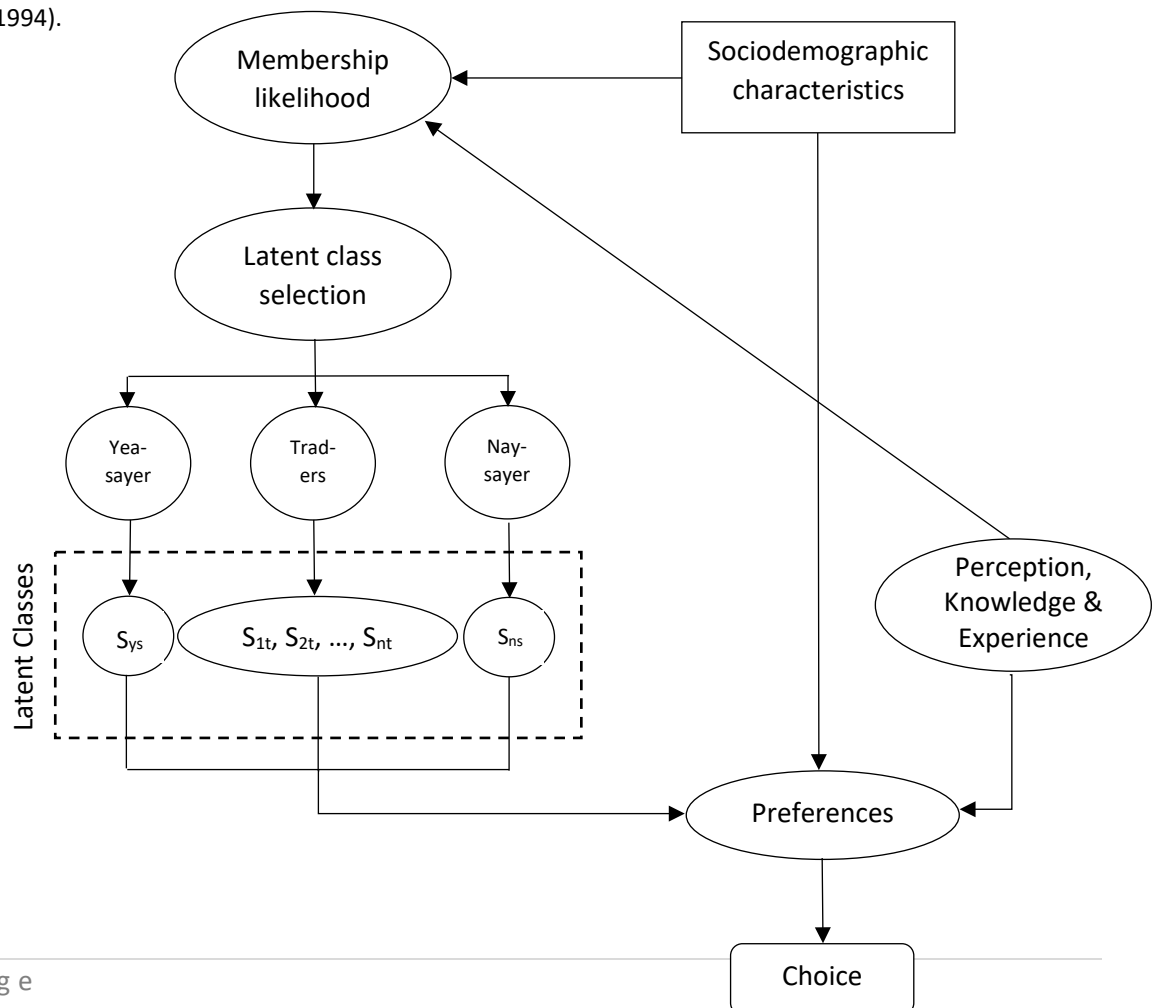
1994).

Membership likelihood

Sociodemographic characteristics

Latent class selection

Yea-sayer

Trad-ers

Nay-sayer

Latent Classes

$S_{ys}$

$S_{1t}$, $S_{2t}$, …, $S_{nt}$

$S_{ns}$

Perception, Knowledge & Experience

Preferences

Choice

g e